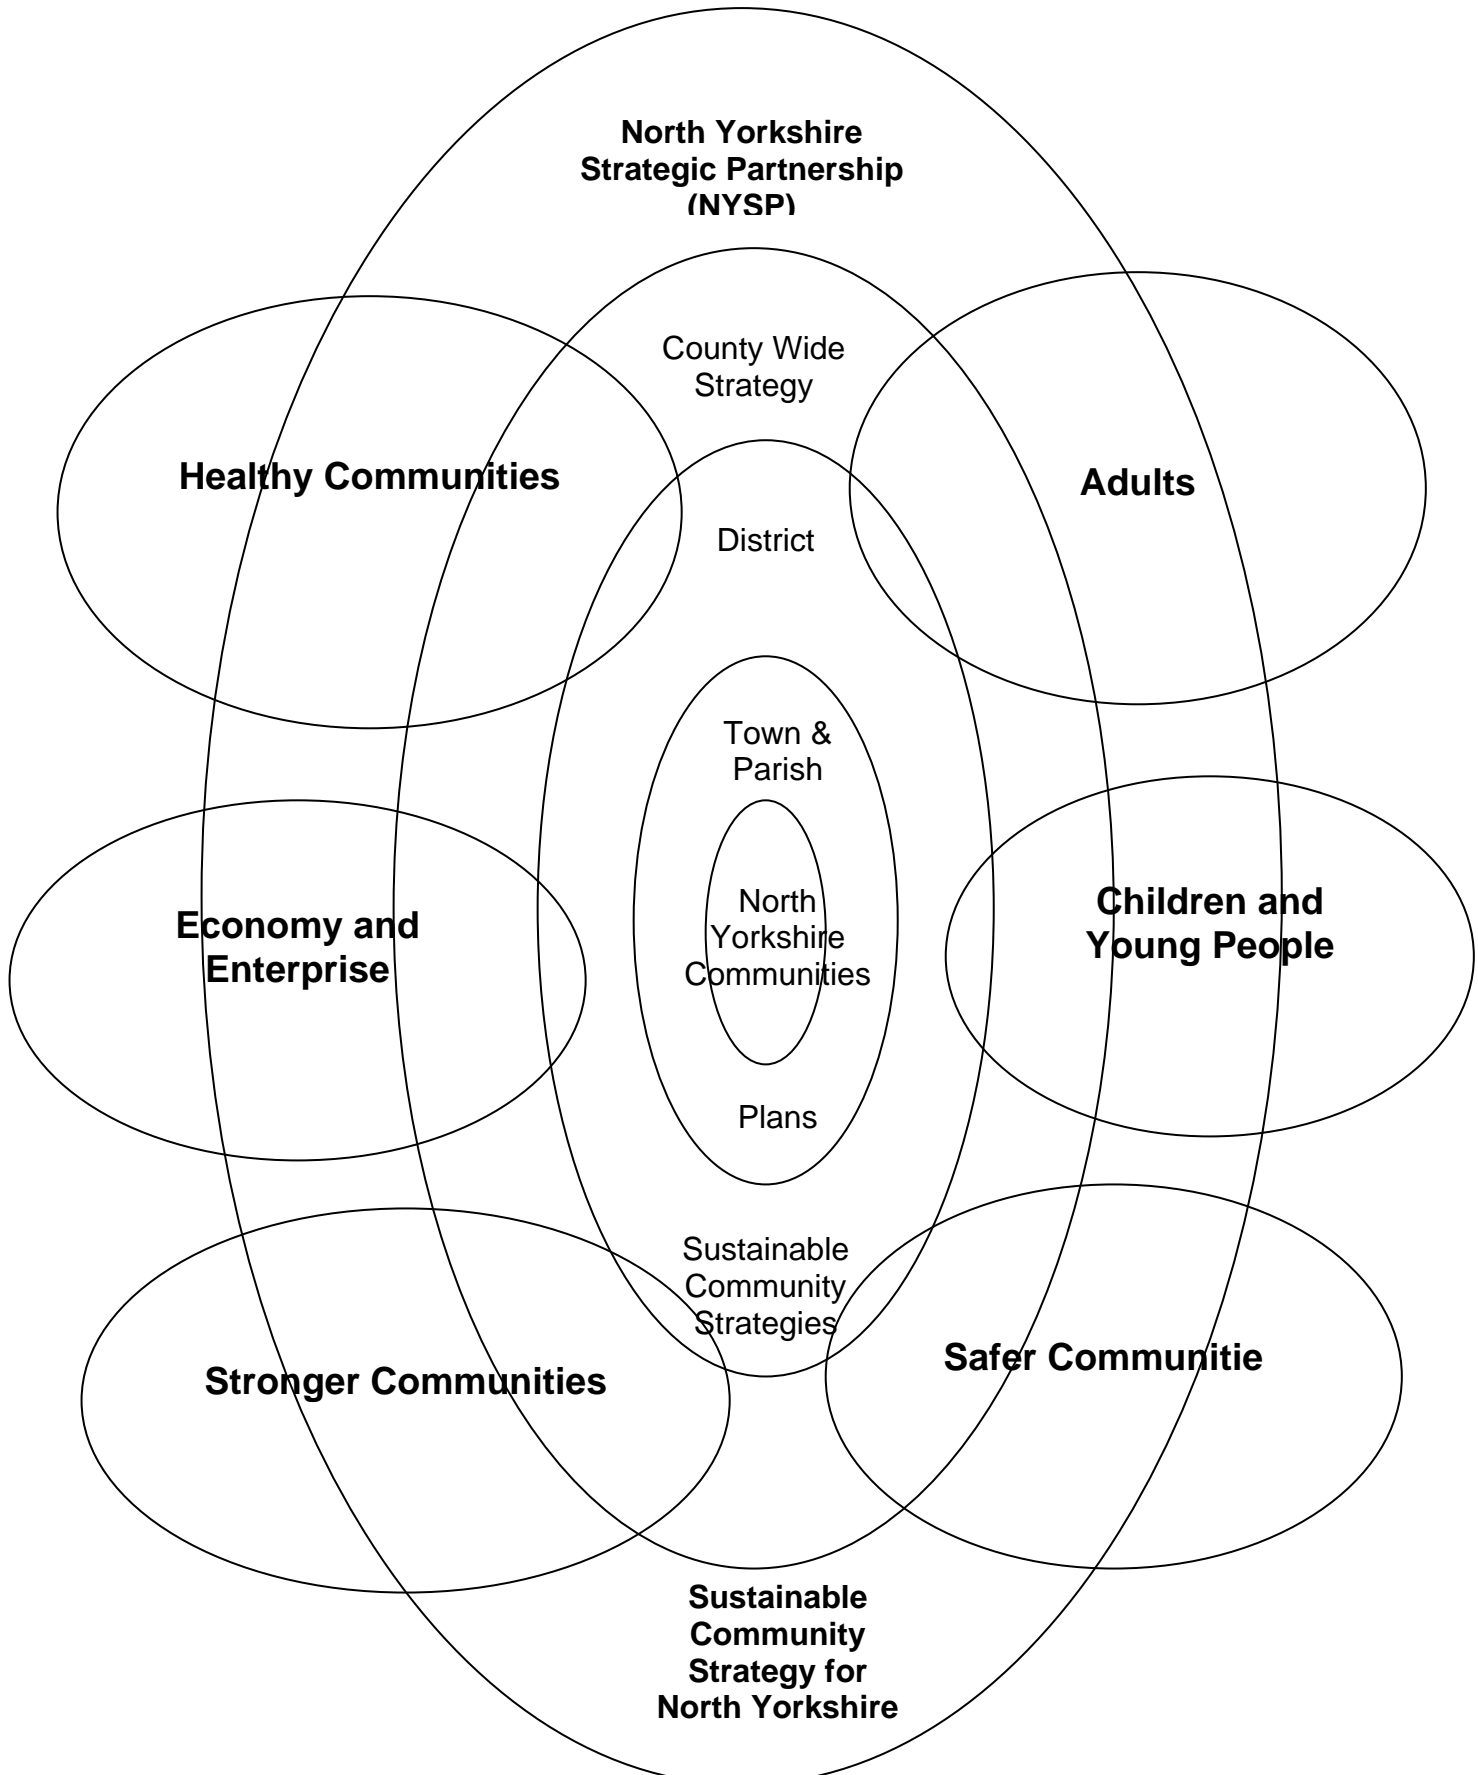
North Yorkshire Strategic Partnership (NYSP)

County Wide Strategy

Healthy Communities

Adults

District

Town & Parish

Economy and Enterprise

North Yorkshire Communities

Children and Young People

Plans

Sustainable Community Strategies

Stronger Communities

Safer Communitie

Sustainable Community Strategy for North Yorkshire